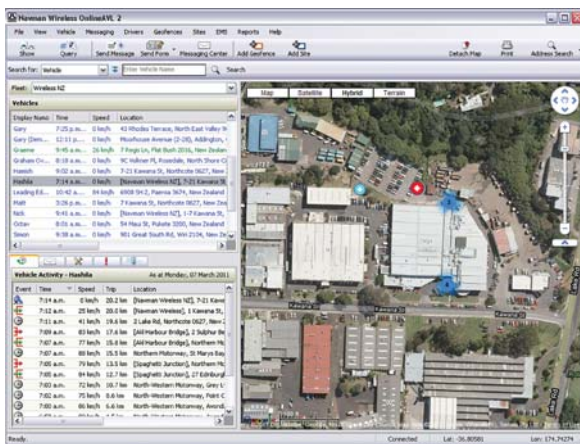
Navman Wireless OnlineAVL 2

File View Vehicle Messaging Drivers Geofences Sites EMS Reports Help

Show Query Send Message Send Form Messaging Center Add Geofence Add Site Detach Map Print Address Search

Search for: Vehicle Enter Vehicle Name Search

Fleet: Wireless NZ

Vehicles

| Display Name | Time | Speed | Location |
|---|---|---|---|
| Gary | 7:25 p.m. | 0 km/h | 42 Rhodes Terrace, North East Valley |
| Gary (Dem... | 12:31 p... | 0 km/h | Moorhouse Avenue (2-28), Addington, |
| Graeme | 9:45 a.m. | 26 km/h | 7 Fegs Ln, Flat Bush 2016, New Zealan |
| Graham Cr... | 8:18 a.m. | 0 km/h | 9C Hallver Pl, Rosedale, North Shore C |
| Hamish | 9:29 a.m. | 0 km/h | 7-21 Kawana St, Northcote 0627, New |
| Hashiia | 7:14 a.m. | 0 km/h | [Navman Wireless NZ], 7-21 Kawana St |
| Leading Ed... | 10:42 a... | 84 km/h | 6908 SH2, Paeroa 3674, New Zealand |
| Matt | 5:26 p.m. | 0 km/h | 7-21 Kawana St, Northcote 0627, New Ze |
| Nick | 9:41 a.m. | 0 km/h | [Navman Wireless NZ], 1-7 Kawana St, |
| Octav | 8:03 a.m. | 0 km/h | 54 Mau St, Ryton 3200, New Zealand |
| Simon | 9:58 a.m. | 0 km/h | 901 Great South Rd, Wiri 2104, New Ze |

Vehicle Activity - Hashiia As at Monday, 07 March 2011

| Event | Time | Speed | Trip | Location |
|---|---|---|---|---|
| | 7:14 a.m. | 0 km/h | 20.2 km | [Navman Wireless NZ], 7-21 Kawa |
| | 7:12 a.m. | 25 km/h | 20.0 km | [Navman Wireless], 1 Kawana St, |
| | 7:11 a.m. | 41 km/h | 19.6 km | 2 Lake Rd, Northcote 0627, New |
| | 7:08 a.m. | 83 km/h | 17.6 km | [All Harbour Bridge], 2 Sulphur Be |
| | 7:07 a.m. | 77 km/h | 15.8 km | [All Harbour Bridge], Northern Mo |
| | 7:07 a.m. | 88 km/h | 15.5 km | Northern Motorway, St Marys Bay |
| | 7:06 a.m. | 79 km/h | 13.5 km | [Spaghetti Junction], Northern Mo |
| | 7:05 a.m. | 78 km/h | 11.4 km | [Spaghetti Junction], Northern Mo |
| | 7:02 a.m. | 72 km/h | 10.7 km | North-Western Motorway, Grey L |
| | 7:02 a.m. | 75 km/h | 8.6 km | North-Western Motorway, Point C |
| | 7:02 a.m. | 86 km/h | 6.6 km | North-Western Motorway, Avond |
| | 7:00 a.m. | 76 km/h | 4.6 km | North-Western Motorway, Avond |

Map Satellite Hybrid Terrain

Kawana St

Ready. Connected Lat: -36.80581 Lon: 174.74274